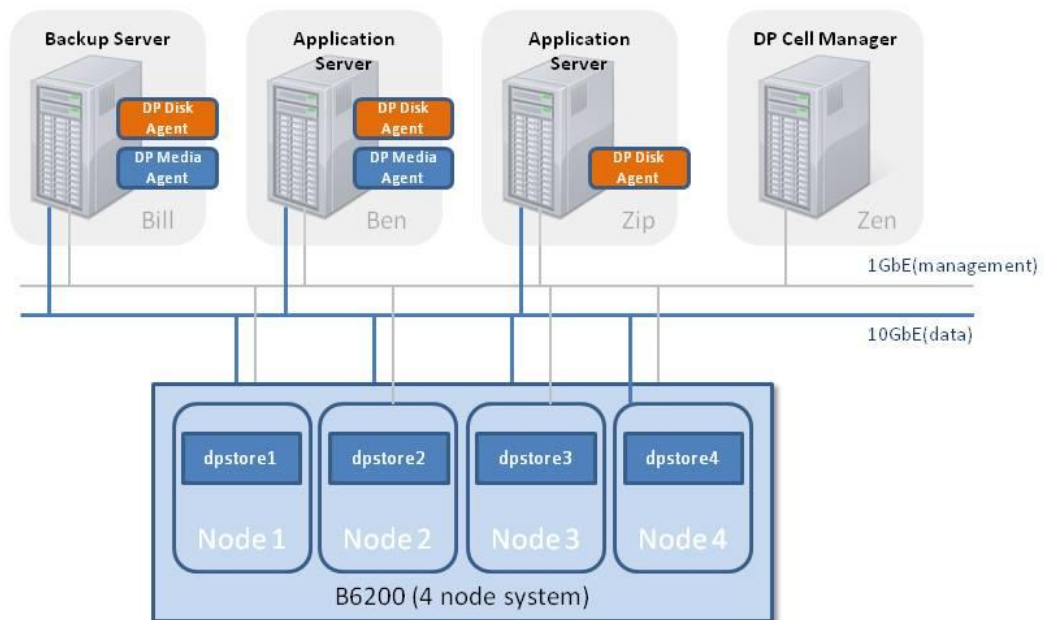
Backup Server

DP Disk Agent

DP Media Agent

Bill

Application Server

DP Disk Agent

DP Media Agent

Ben

Application Server

DP Disk Agent

Zip

DP Cell Manager

Zen

1GbE(management)

10GbE(data)

dpstore1

Node 1

dpstore2

Node 2

dpstore3

Node 3

dpstore4

Node 4

B6200 (4 node system)